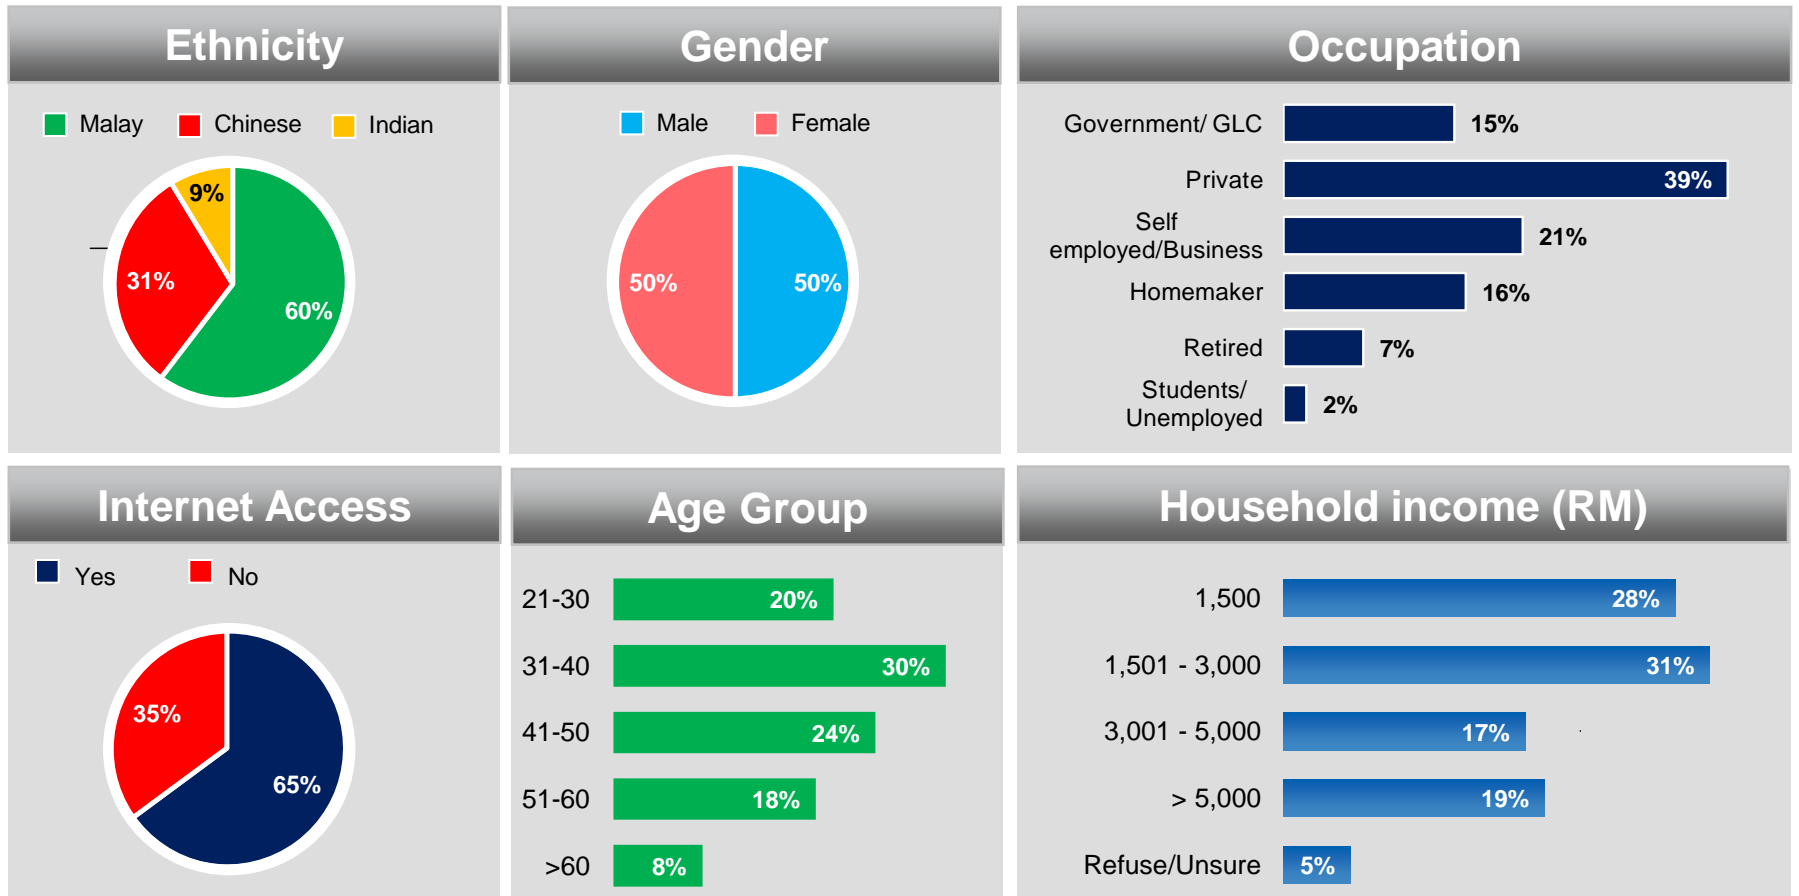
Ethnicity

Malay Chinese Indian

9%
31%
60%

Gender

Male Female

50%
50%

Occupation

| | |
|---|---|
| Government/ GLC | 15% |
| Private | 39% |
| Self employed/Business | 21% |
| Homemaker | 16% |
| Retired | 7% |
| Students/ Unemployed | 2% |

Internet Access

Yes No

35%
65%

Age Group

| | |
|---|---|
| 21-30 | 20% |
| 31-40 | 30% |
| 41-50 | 24% |
| 51-60 | 18% |
| >60 | 8% |

Household income (RM)

| | |
|---|---|
| 1,500 | 28% |
| 1,501 - 3,000 | 31% |
| 3,001 - 5,000 | 17% |
| > 5,000 | 19% |
| Refuse/Unsure | 5% |